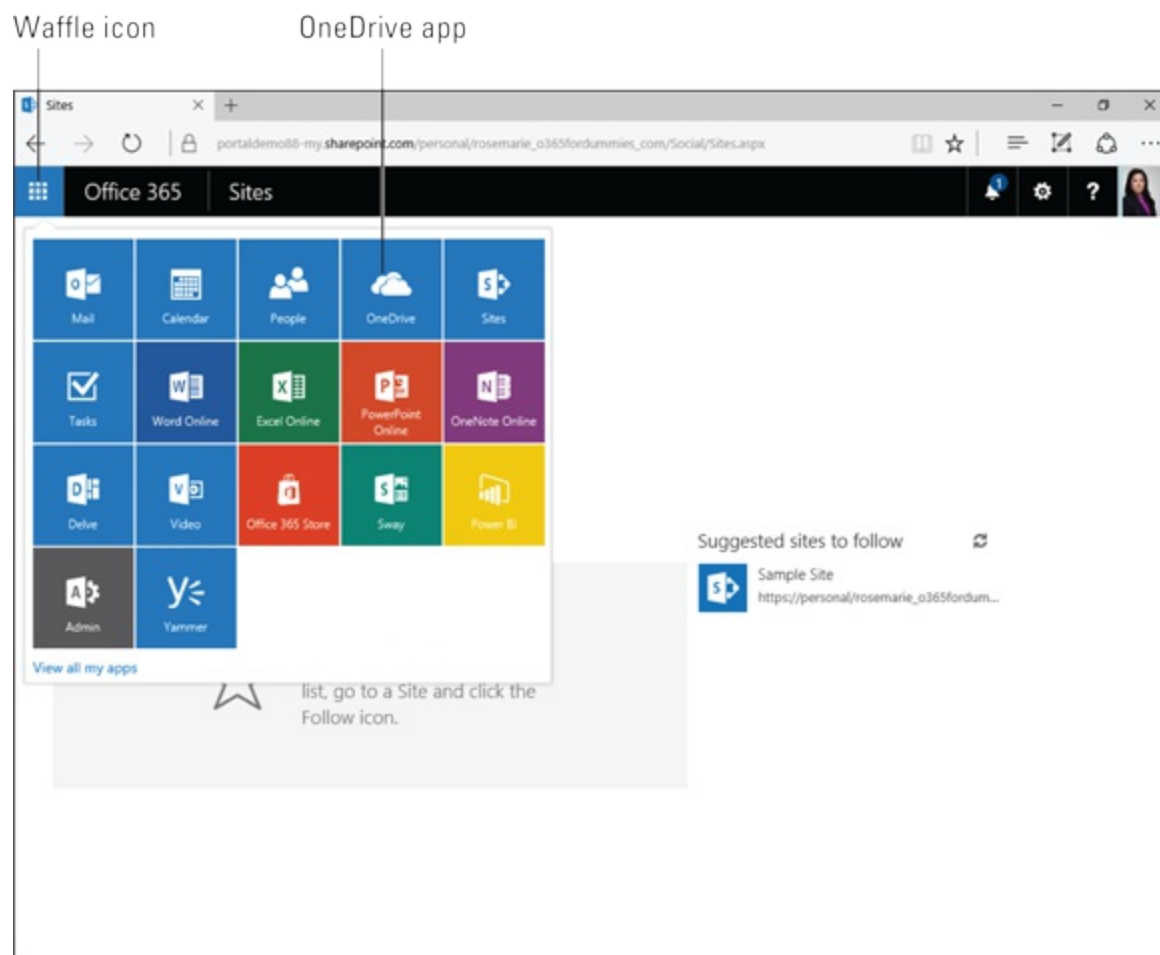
Waffle icon
OneDrive app

Sites
portaldemo88-my.sharepoint.com/personal/rosemarie_o365fordummies_com/Social/Sites.aspx

Office 365
Sites

1

Mail
Calendar
People
OneDrive
Sites
Tasks
Word Online
Excel Online
PowerPoint Online
OneNote Online
Delve
Video
Office 365 Store
Sway
Power BI
Admin
Yammer

View all my apps

list, go to a Site and click the Follow icon.

Suggested sites to follow
Sample Site
https://personal/rosemarie_o365fordum...